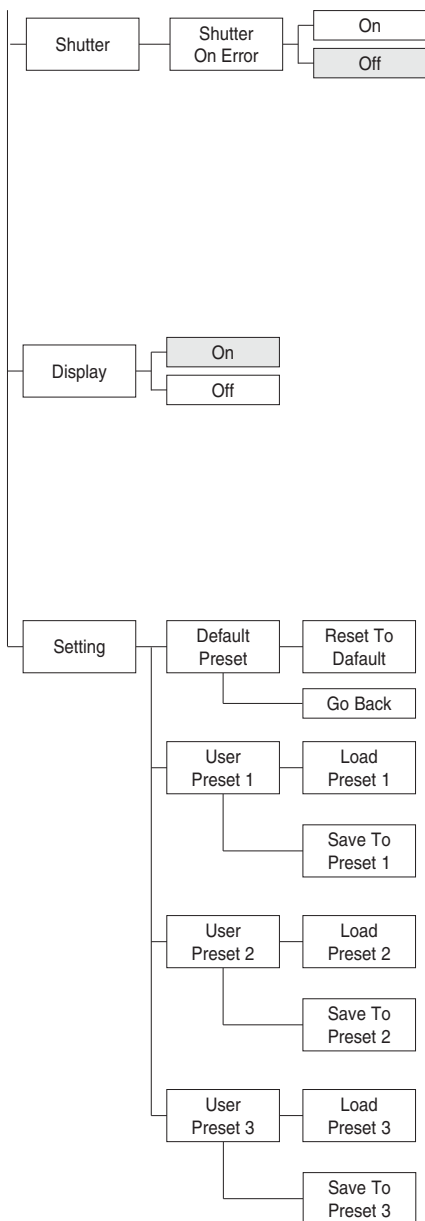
Shutter

Shutter On Error

On

Off

Display

On

Off

Setting

Default Preset

Reset To Dafault

Go Back

User Preset 1

Load Preset 1

Save To Preset 1

User Preset 2

Load Preset 2

Save To Preset 2

User Preset 3

Load Preset 3

Save To Preset 3